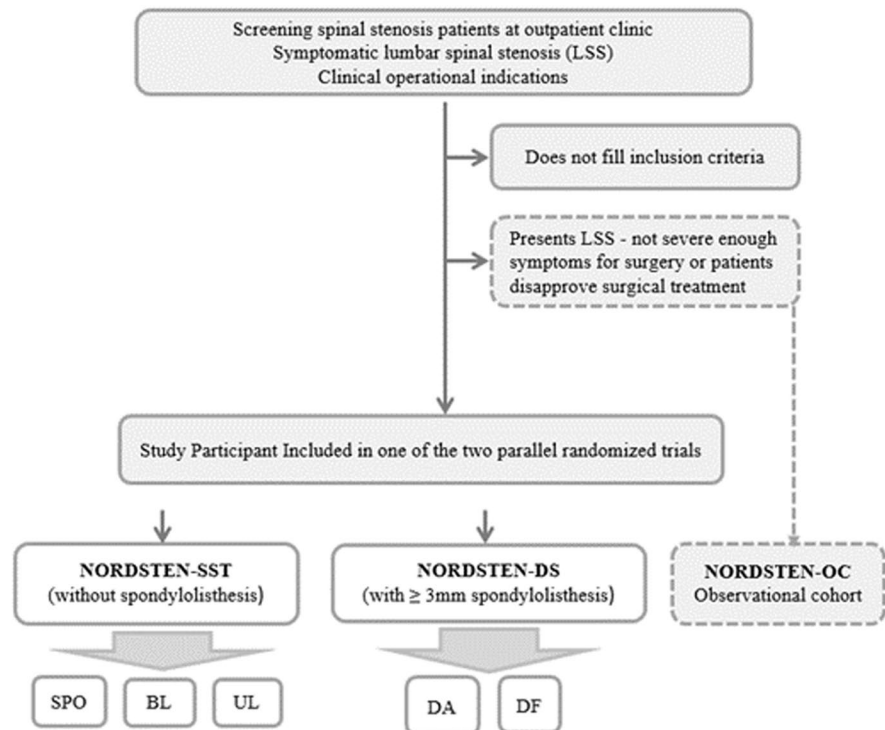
Screening spinal stenosis patients at outpatient clinic
Symptomatic lumbar spinal stenosis (LSS)
Clinical operational indications

Does not fill inclusion criteria

Presents LSS - not severe enough symptoms for surgery or patients disapprove surgical treatment

Study Participant Included in one of the two parallel randomized trials

**NORDSTEN-SST**
(without spondylolisthesis)

**NORDSTEN-DS**
(with ≥ 3mm spondylolisthesis)

**NORDSTEN-OC**
Observational cohort

SPO

BL

UL

DA

DF